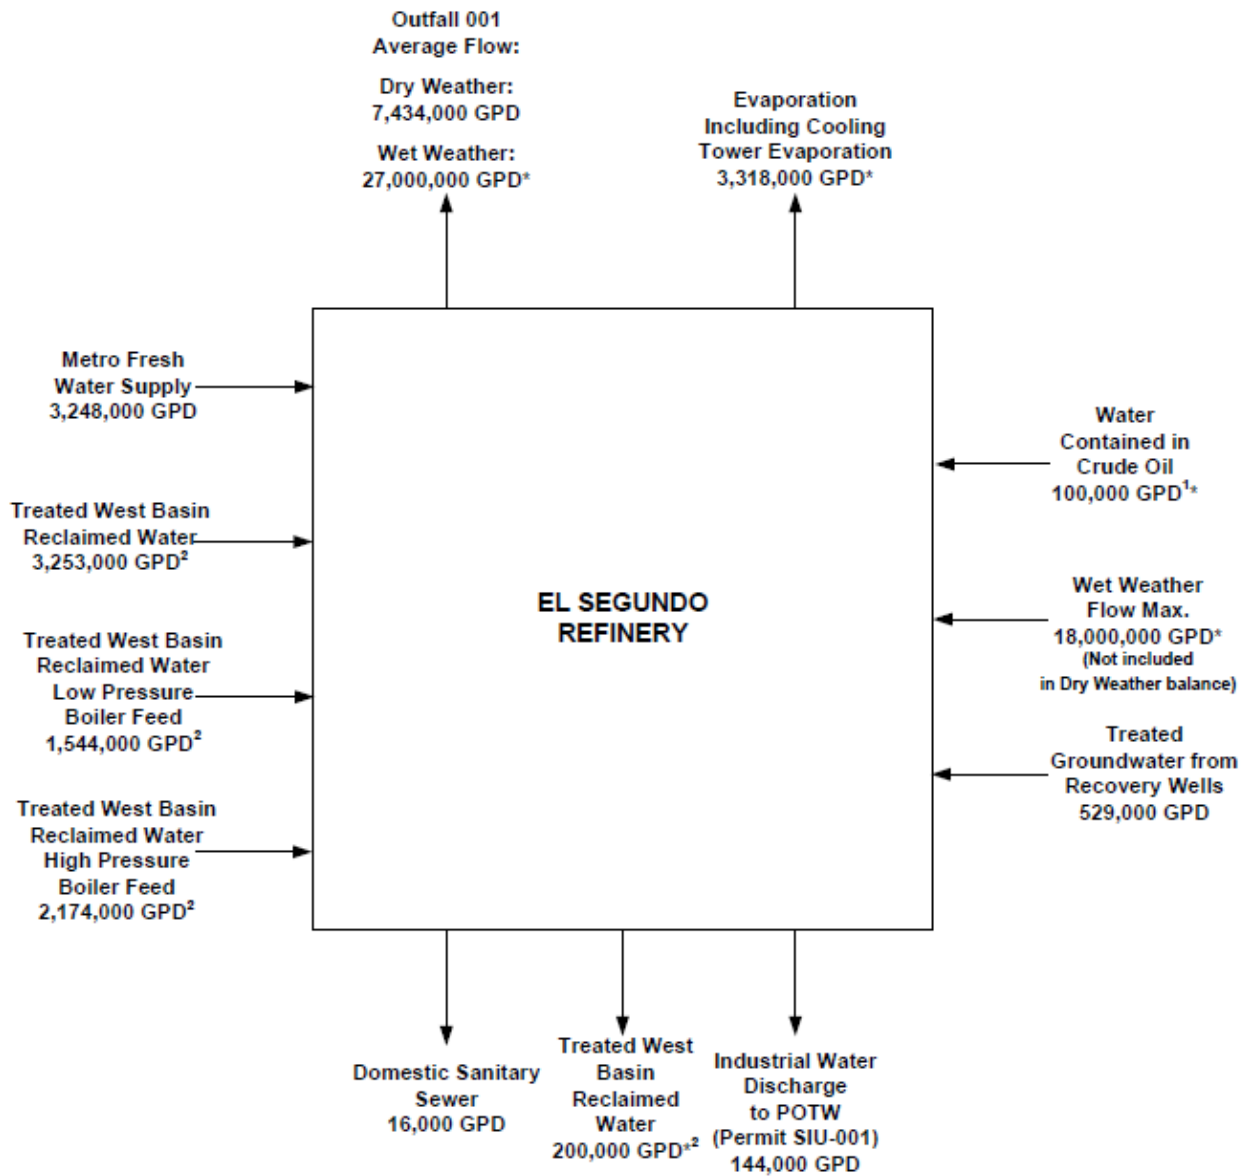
Outfall 001
Average Flow:

Dry Weather:
7,434,000 GPD

Wet Weather:
27,000,000 GPD*

Evaporation
Including Cooling
Tower Evaporation
3,318,000 GPD*

Metro Fresh
Water Supply
3,248,000 GPD

Treated West Basin
Reclaimed Water
3,253,000 GPD$^2$

Treated West Basin
Reclaimed Water
Low Pressure
Boiler Feed
1,544,000 GPD$^2$

Treated West Basin
Reclaimed Water
High Pressure
Boiler Feed
2,174,000 GPD$^2$

EL SEGUNDO
REFINERY

Water
Contained in
Crude Oil
100,000 GPD$^1$*

Wet Weather
Flow Max.
18,000,000 GPD*
(Not included
in Dry Weather balance)

Treated
Groundwater from
Recovery Wells
529,000 GPD

Domestic Sanitary
Sewer
16,000 GPD

Treated West
Basin
Reclaimed
Water
200,000 GPD*$^2$

Industrial Water
Discharge
to POTW
(Permit SIU-001)
144,000 GPD